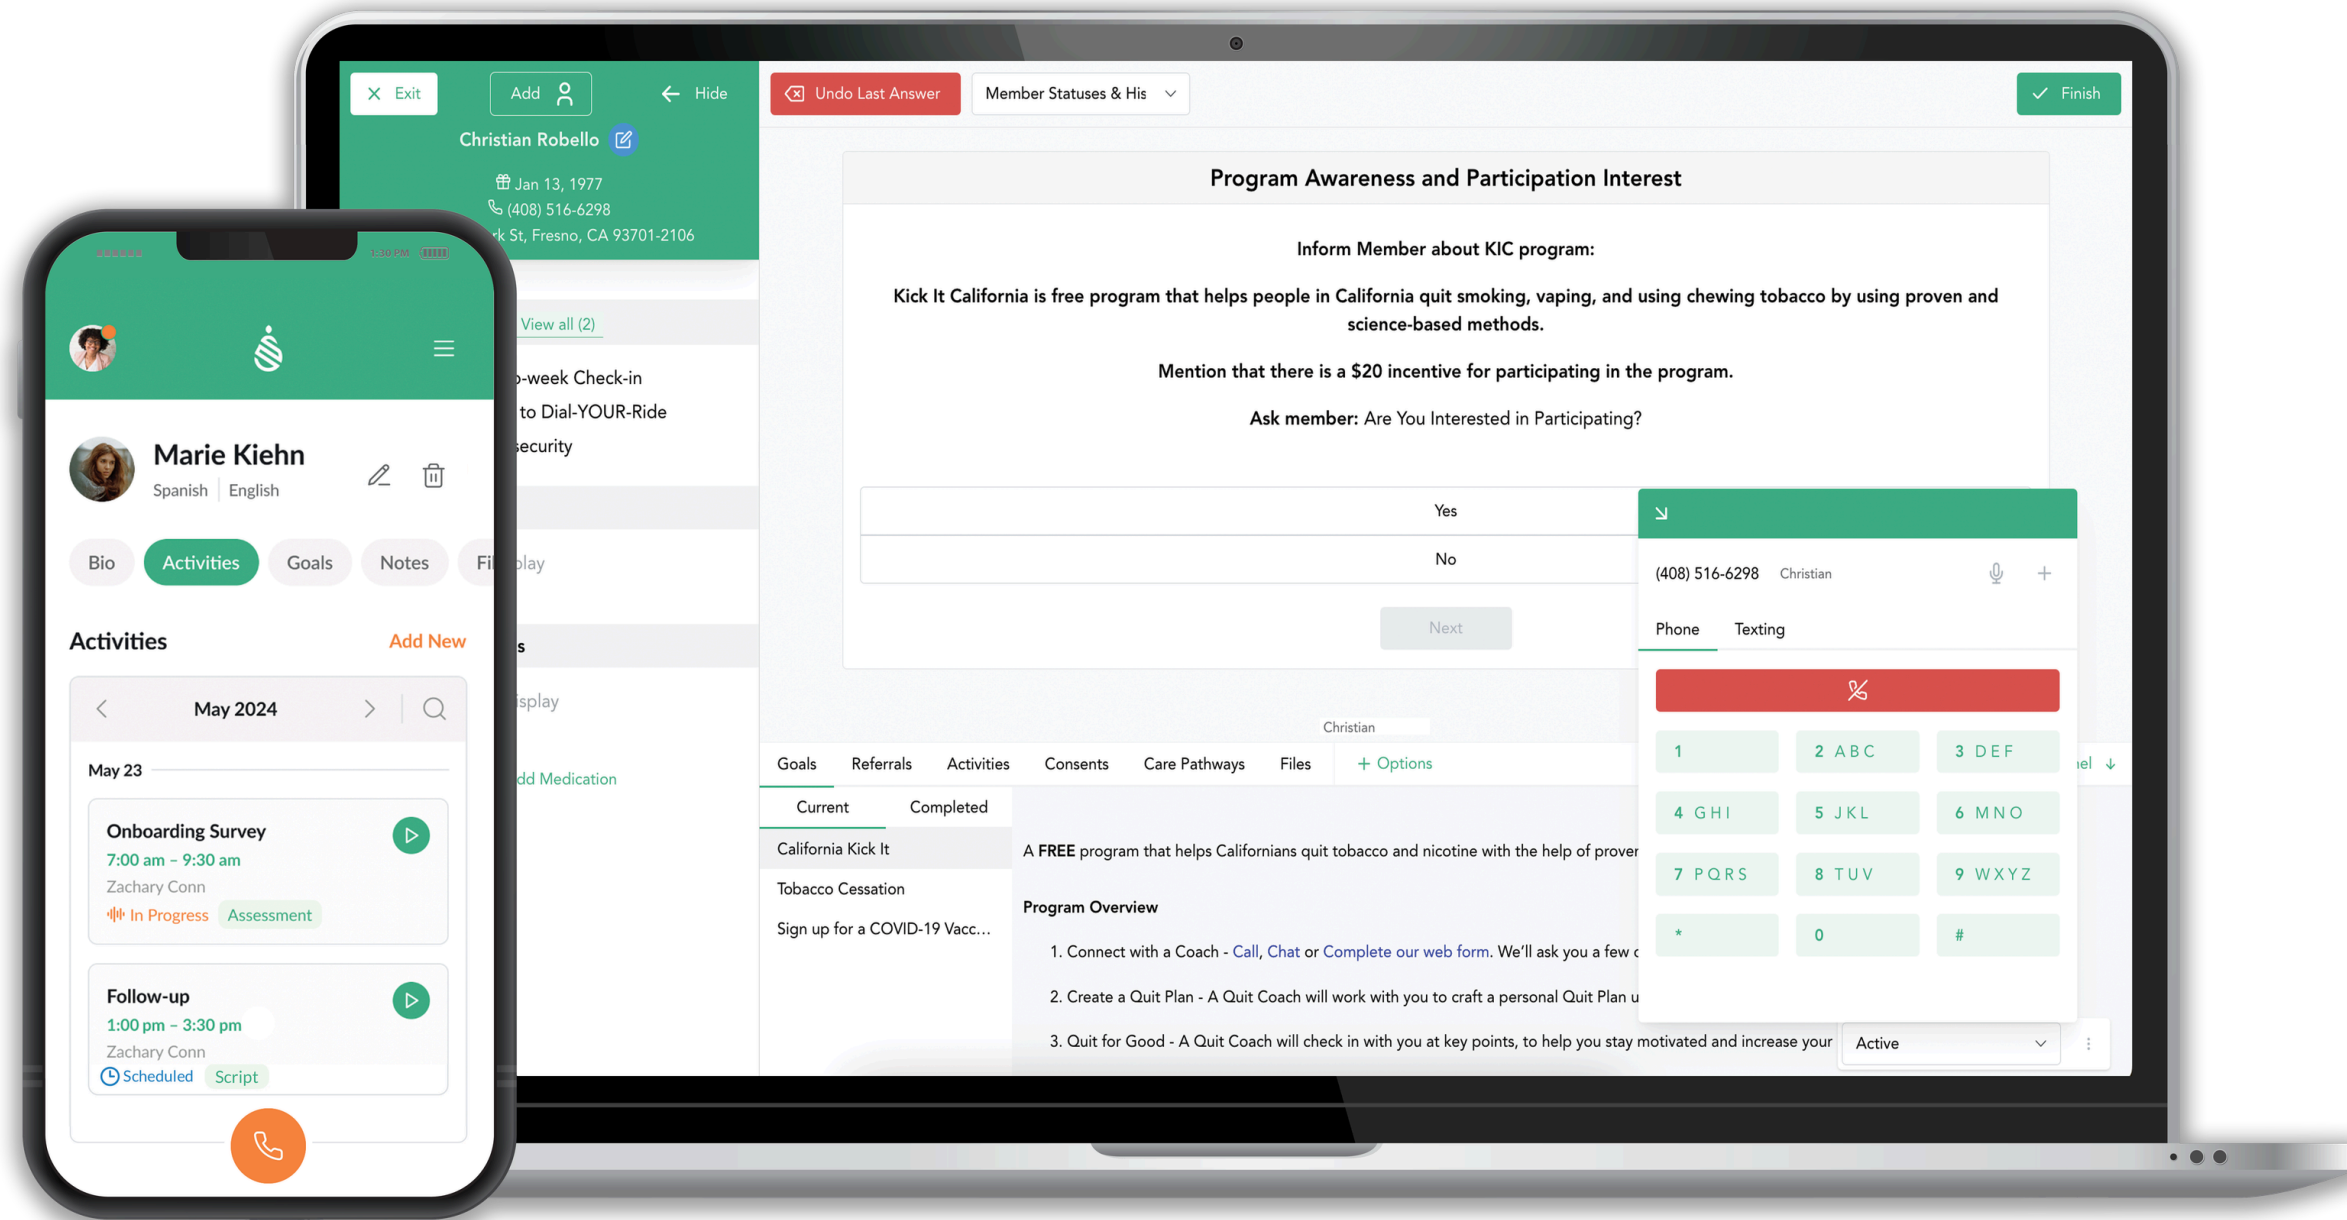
Exit Add Hide
Christian Robello
Jan 13, 1977
(408) 516-6298
k St, Fresno, CA 93701-2106

Undo Last Answer
Member Statuses & His
Finish

Program Awareness and Participation Interest

Inform Member about KIC program:

Kick It California is free program that helps people in California quit smoking, vaping, and using chewing tobacco by using proven and science-based methods.

Mention that there is a $20 incentive for participating in the program.

Ask member: Are You Interested in Participating?

Yes
No
Next

(408) 516-6298 Christian
Phone Texting
1 2 ABC 3 DEF
4 GHI 5 JKL 6 MNO
7 PQRS 8 TUV 9 WXYZ
* 0 #

View all (2)
-week Check-in
to Dial-YOUR-Ride
ecurity
play
s
isplay
dd Medication

Christian
Goals Referrals Activities Consents Care Pathways Files + Options
Current Completed
California Kick It
Tobacco Cessation
Sign up for a COVID-19 Vacc...

A FREE program that helps Californians quit tobacco and nicotine with the help of prover

Program Overview
1. Connect with a Coach - Call, Chat or Complete our web form. We'll ask you a few c
2. Create a Quit Plan - A Quit Coach will work with you to craft a personal Quit Plan u
3. Quit for Good - A Quit Coach will check in with you at key points, to help you stay motivated and increase your
Active

Marie Kiehn
Spanish English
Bio Activities Goals Notes Fi
Activities Add New
May 2024
May 23
Onboarding Survey
7:00 am – 9:30 am
Zachary Conn
In Progress Assessment
Follow-up
1:00 pm – 3:30 pm
Zachary Conn
Scheduled Script